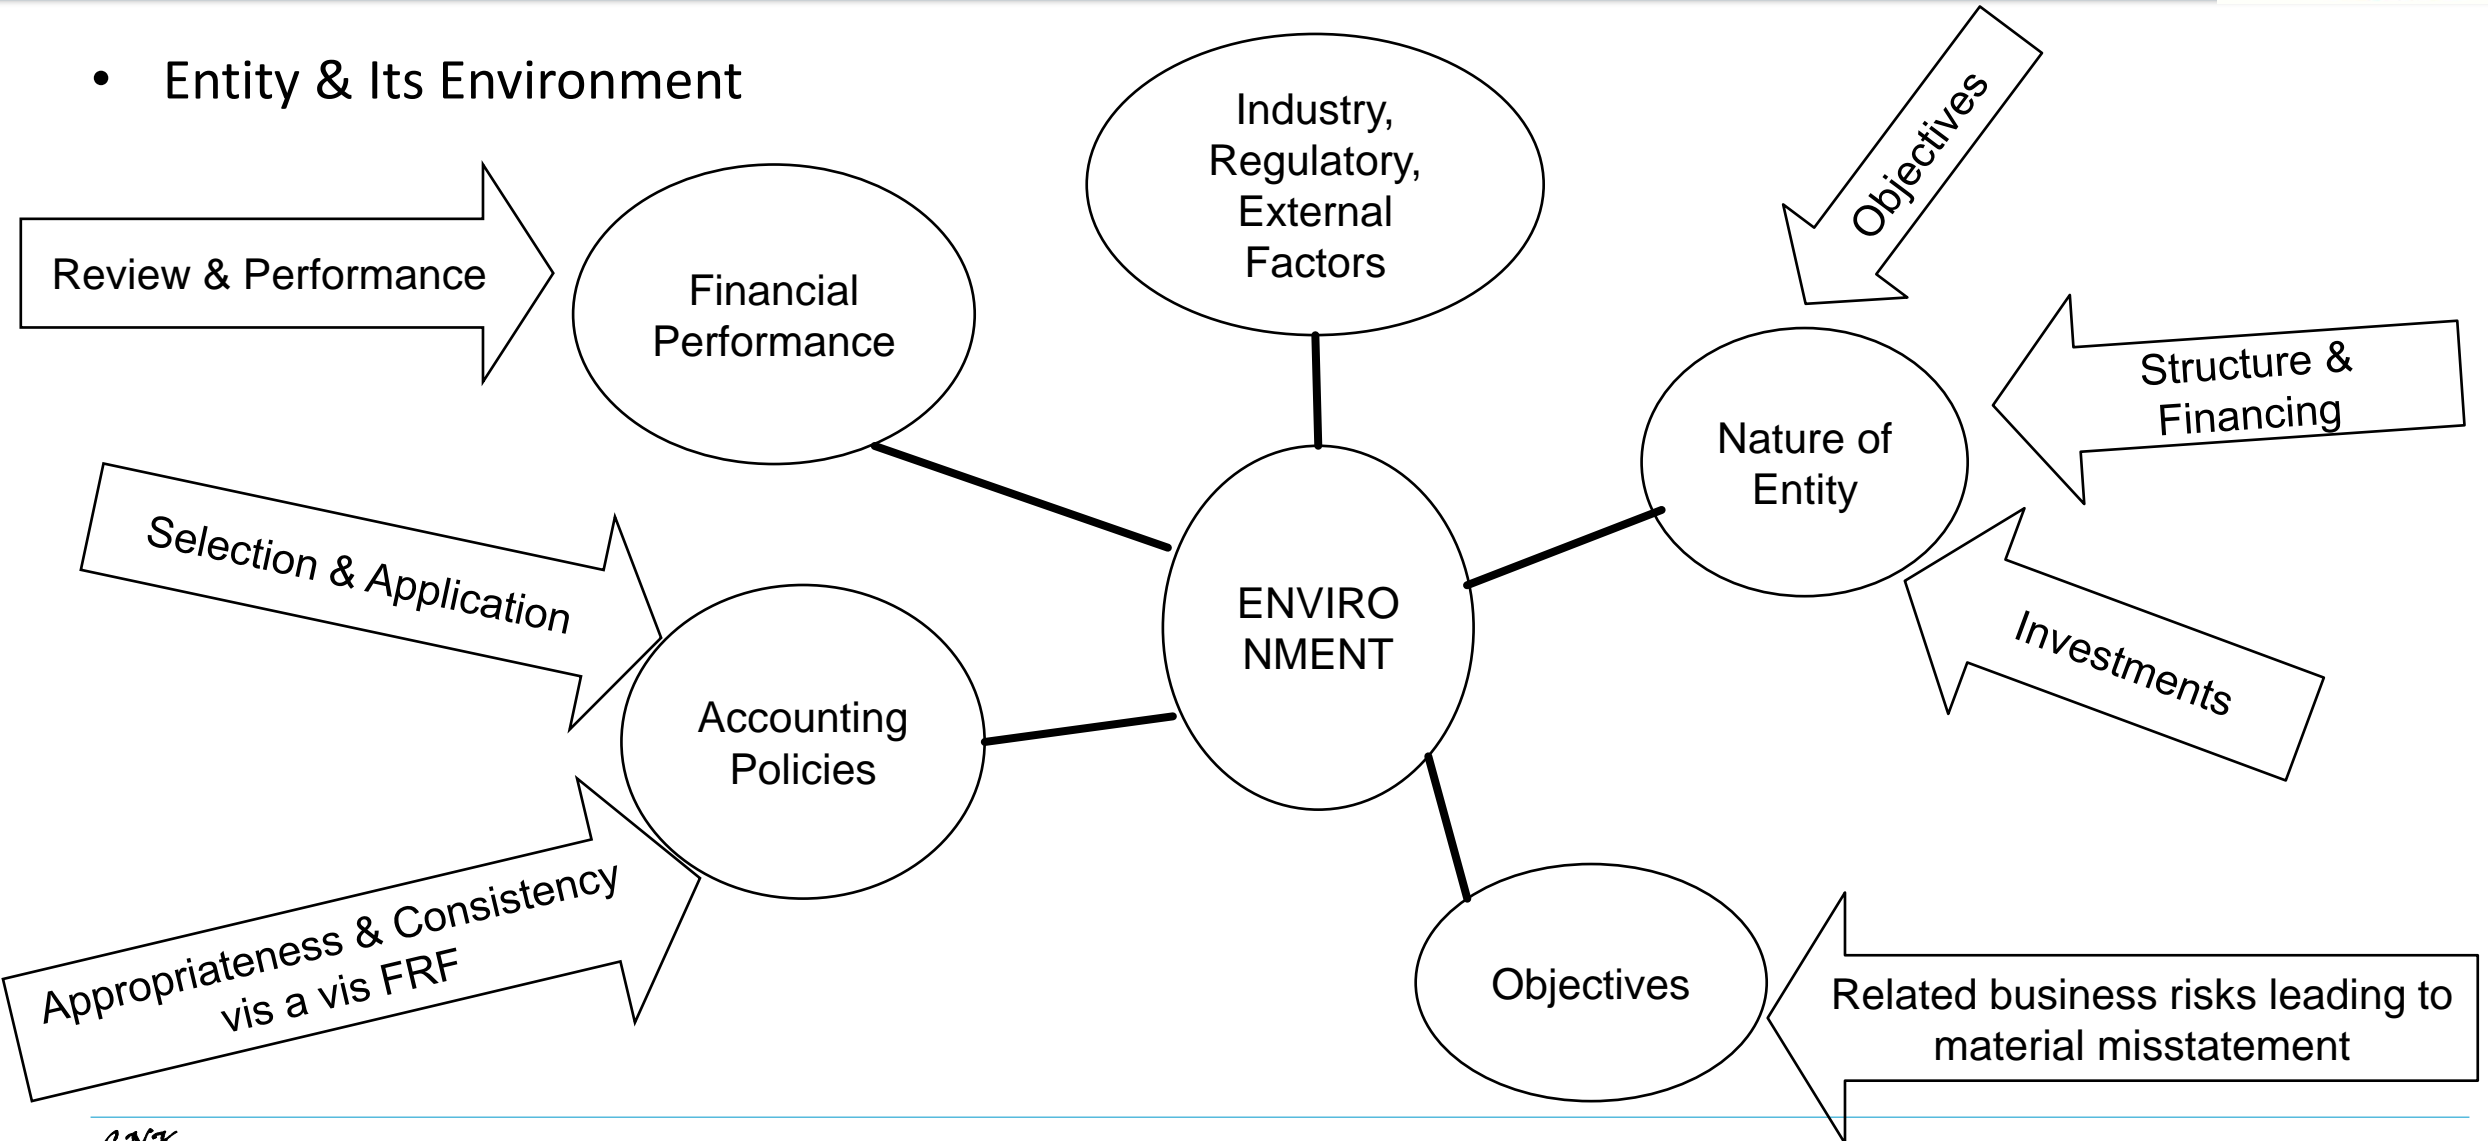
• Entity & Its Environment

Review & Performance

Financial Performance

Industry, Regulatory, External Factors

Objectives

Structure & Financing

Nature of Entity

Selection & Application

ENVIRO NMENT

Investments

Accounting Policies

Appropriateness & Consistency vis a vis FRF

Objectives

Related business risks leading to material misstatement

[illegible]